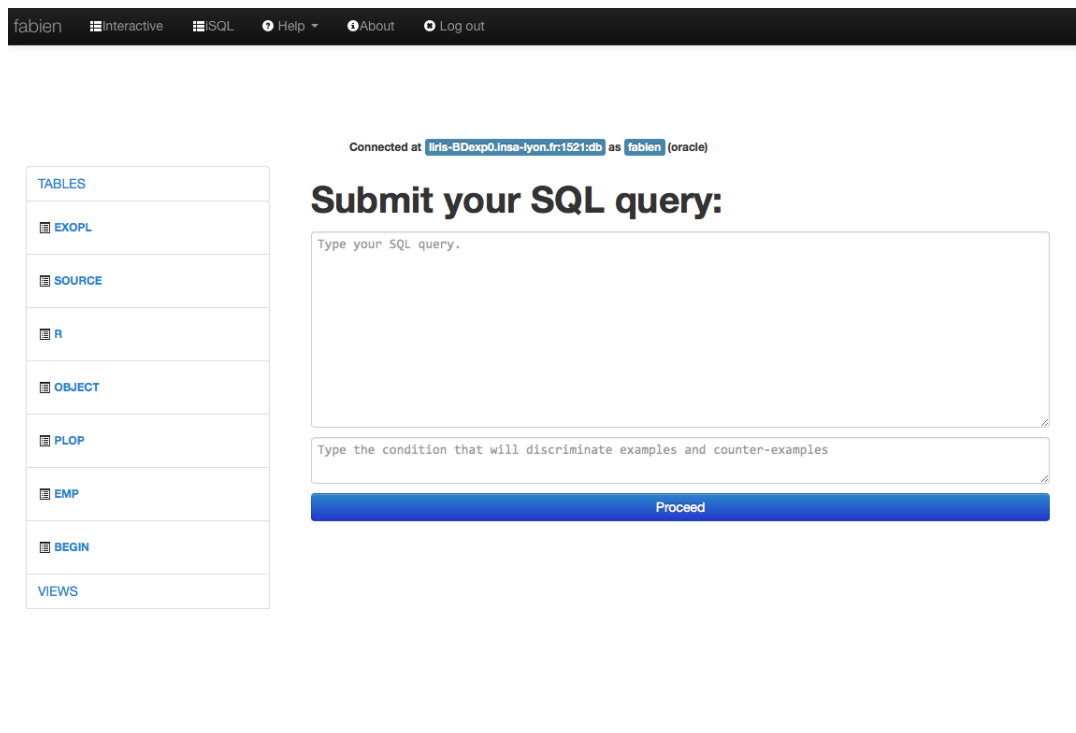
fabien Interactive iSQL Help About Log out

Connected at liris-BDexp0.insa-lyon.fr:1521:db as fabien (oracle)

TABLES
EXOPL
SOURCE
R
OBJECT
PLOP
EMP
BEGIN
VIEWS

Submit your SQL query:

Type your SQL query.

Type the condition that will discriminate examples and counter-examples

Proceed